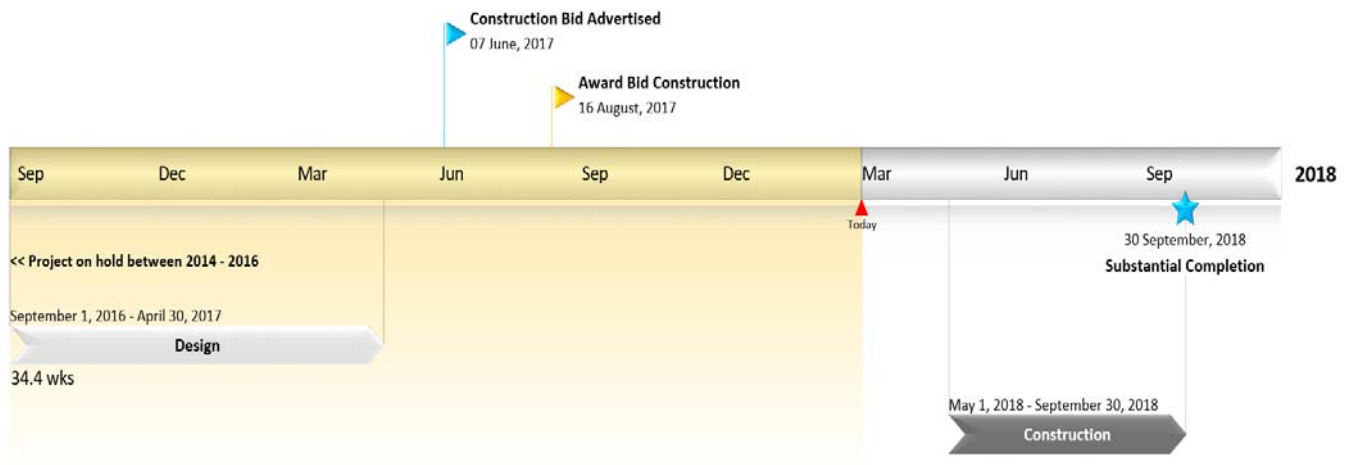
Construction Bid Advertised
07 June, 2017

Award Bid Construction
16 August, 2017

Sep Dec Mar Jun Sep Dec Mar Jun Sep 2018

Today

30 September, 2018
Substantial Completion

<< Project on hold between 2014 - 2016

September 1, 2016 - April 30, 2017
Design
34.4 wks

May 1, 2018 - September 30, 2018
Construction